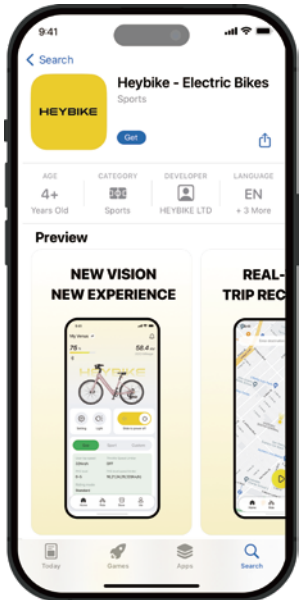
9:41

Search

HEYBIKE

Heybike - Electric Bikes

Sports

Get

AGE
4+
Years Old

CATEGORY
Sports

DEVELOPER
HEYBIKE LTD

LANGUAGE
EN
+ 3 More

Preview

NEW VISION
NEW EXPERIENCE

REAL-
TRIP REC

Today

Games

Apps

Search